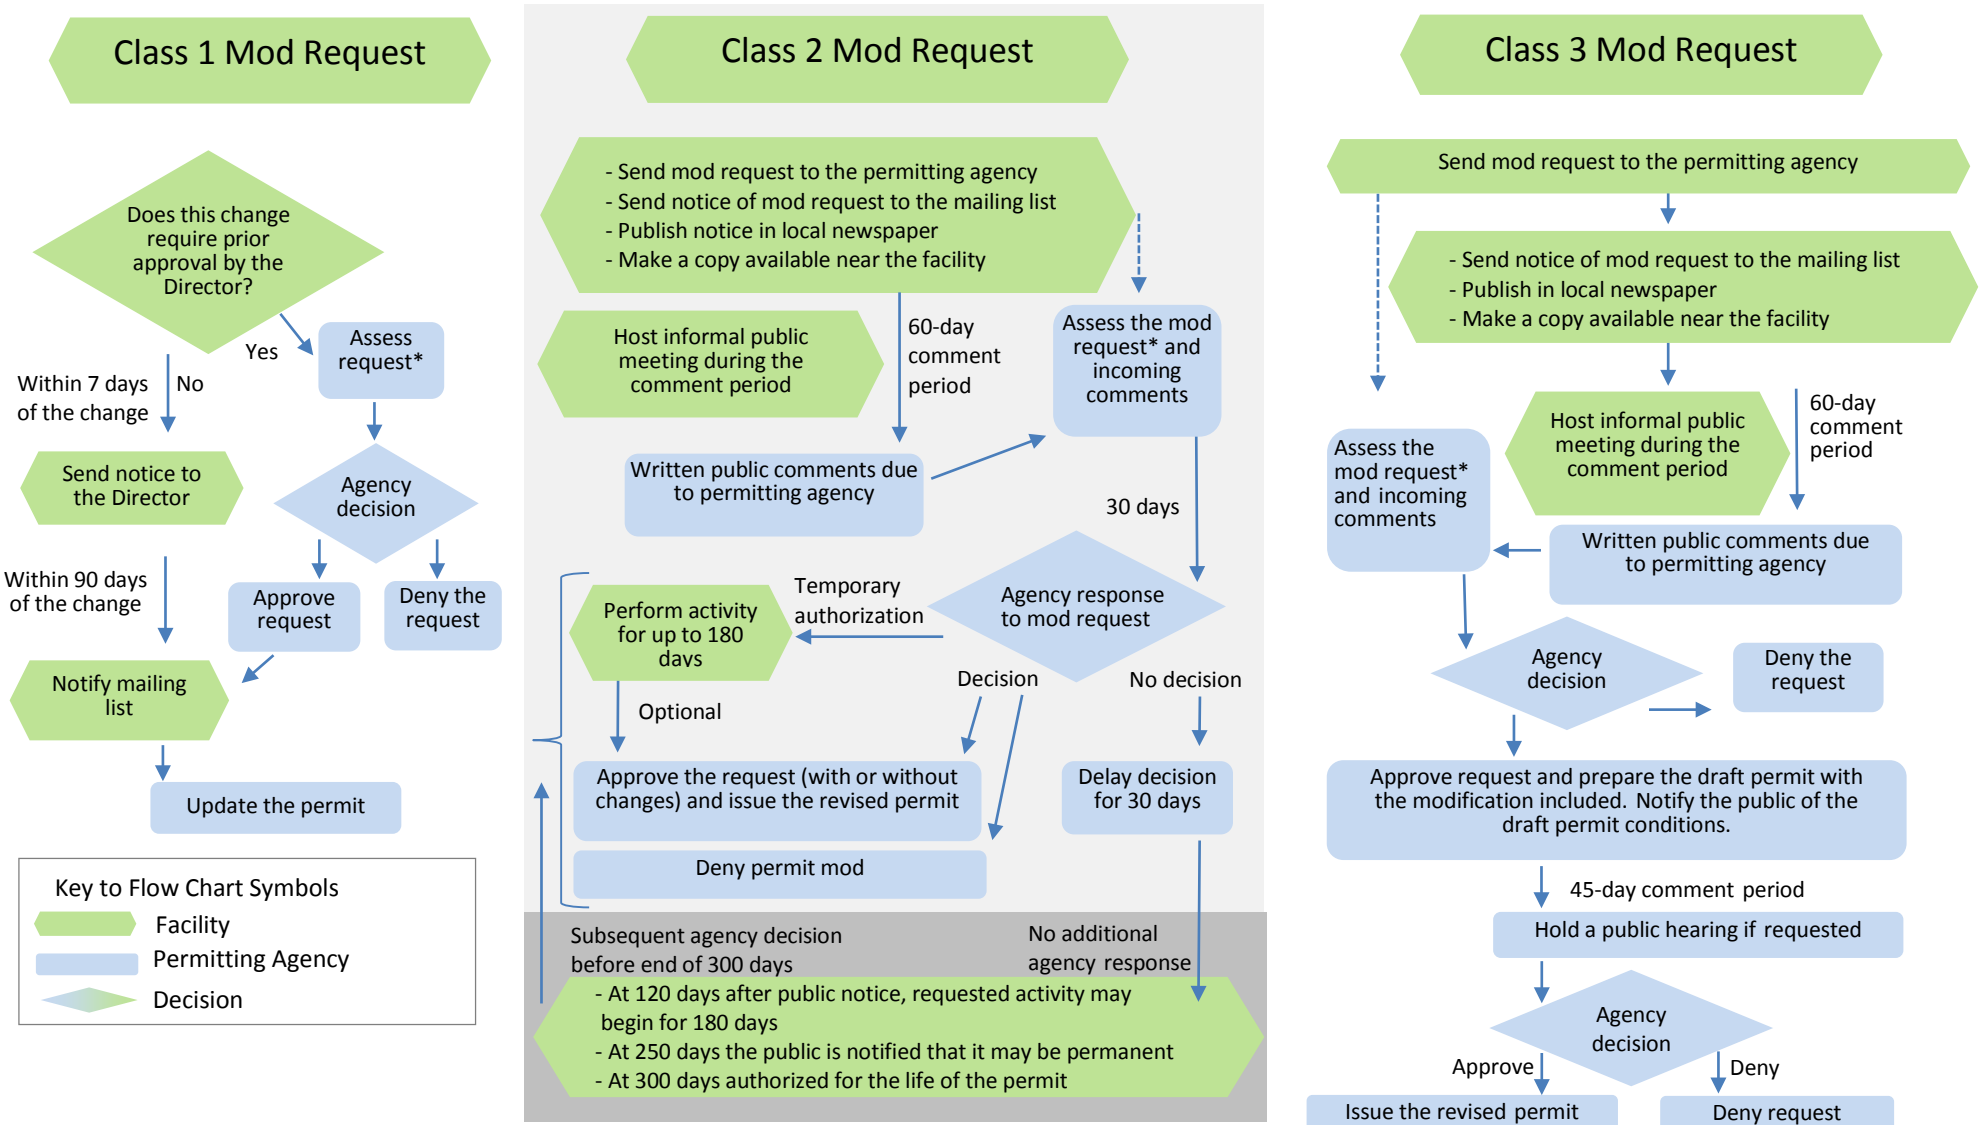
Class 1 Mod Request

Does this change require prior approval by the Director?

Yes

Assess request*

Within 7 days of the change

No

Send notice to the Director

Agency decision

Within 90 days of the change

Approve request

Deny the request

Notify mailing list

Update the permit

Key to Flow Chart Symbols
Facility
Permitting Agency
Decision

Class 2 Mod Request

- Send mod request to the permitting agency
- Send notice of mod request to the mailing list
- Publish notice in local newspaper
- Make a copy available near the facility

Host informal public meeting during the comment period

60-day comment period

Assess the mod request* and incoming comments

Written public comments due to permitting agency

30 days

Perform activity for up to 180 days

Temporary authorization

Agency response to mod request

Optional

Decision

No decision

Approve the request (with or without changes) and issue the revised permit

Delay decision for 30 days

Deny permit mod

Subsequent agency decision before end of 300 days

No additional agency response

- At 120 days after public notice, requested activity may begin for 180 days
- At 250 days the public is notified that it may be permanent
- At 300 days authorized for the life of the permit

Class 3 Mod Request

Send mod request to the permitting agency

- Send notice of mod request to the mailing list
- Publish in local newspaper
- Make a copy available near the facility

Host informal public meeting during the comment period

60-day comment period

Assess the mod request* and incoming comments

Written public comments due to permitting agency

Agency decision

Deny the request

Approve request and prepare the draft permit with the modification included. Notify the public of the draft permit conditions.

45-day comment period

Hold a public hearing if requested

Agency decision

Approve

Deny

Issue the revised permit

Deny request